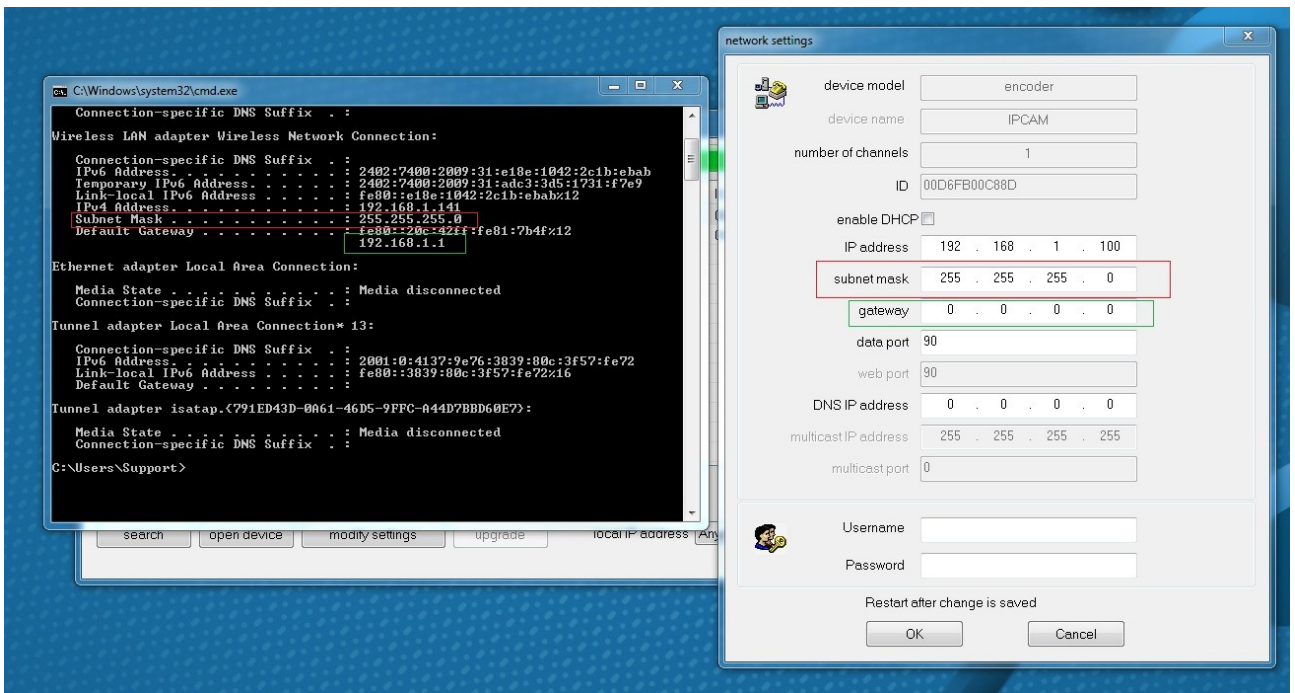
C:\Windows\system32\cmd.exe

Connection-specific DNS Suffix . :

Wireless LAN adapter Wireless Network Connection:

Connection-specific DNS Suffix . :
IPv6 Address. . . . . . . . . . . : 2402:7400:2009:31:e18e:1042:2c1b:ebab
Temporary IPv6 Address. . . . . . : 2402:7400:2009:31:adc3:3d5:1731:f7e9
Link-local IPv6 Address . . . . . : fe80::e18e:1042:2c1b:ebab%12
IPv4 Address. . . . . . . . . . . : 192.168.1.141
Subnet Mask . . . . . . . . . . . : 255.255.255.0
Default Gateway . . . . . . . . . : fe80::20c:42ff:fe81:7b4f%12
192.168.1.1

Ethernet adapter Local Area Connection:

Media State . . . . . . . . . . . : Media disconnected
Connection-specific DNS Suffix . :

Tunnel adapter Local Area Connection* 13:

Connection-specific DNS Suffix . :
IPv6 Address. . . . . . . . . . . : 2001:0:4137:9e76:3839:80c:3f57:fe72
Link-local IPv6 Address . . . . . : fe80::3839:80c:3f57:fe72%16
Default Gateway . . . . . . . . . :

Tunnel adapter isatap.{791ED43D-0A61-46D5-9FFC-A44D7BBD60E7}:

Media State . . . . . . . . . . . : Media disconnected
Connection-specific DNS Suffix . :

C:\Users\Support>

search | open device | modify settings | upgrade | local IP address | Any

network settings

device model | encoder
device name | IPCAM
number of channels | 1
ID | 00D6FB00C88D
enable DHCP
IP address | 192 . 168 . 1 . 100
subnet mask | 255 . 255 . 255 . 0
gateway | 0 . 0 . 0 . 0
data port | 90
web port | 90
DNS IP address | 0 . 0 . 0 . 0
multicast IP address | 255 . 255 . 255 . 255
multicast port | 0

Username
Password

Restart after change is saved

OK | Cancel